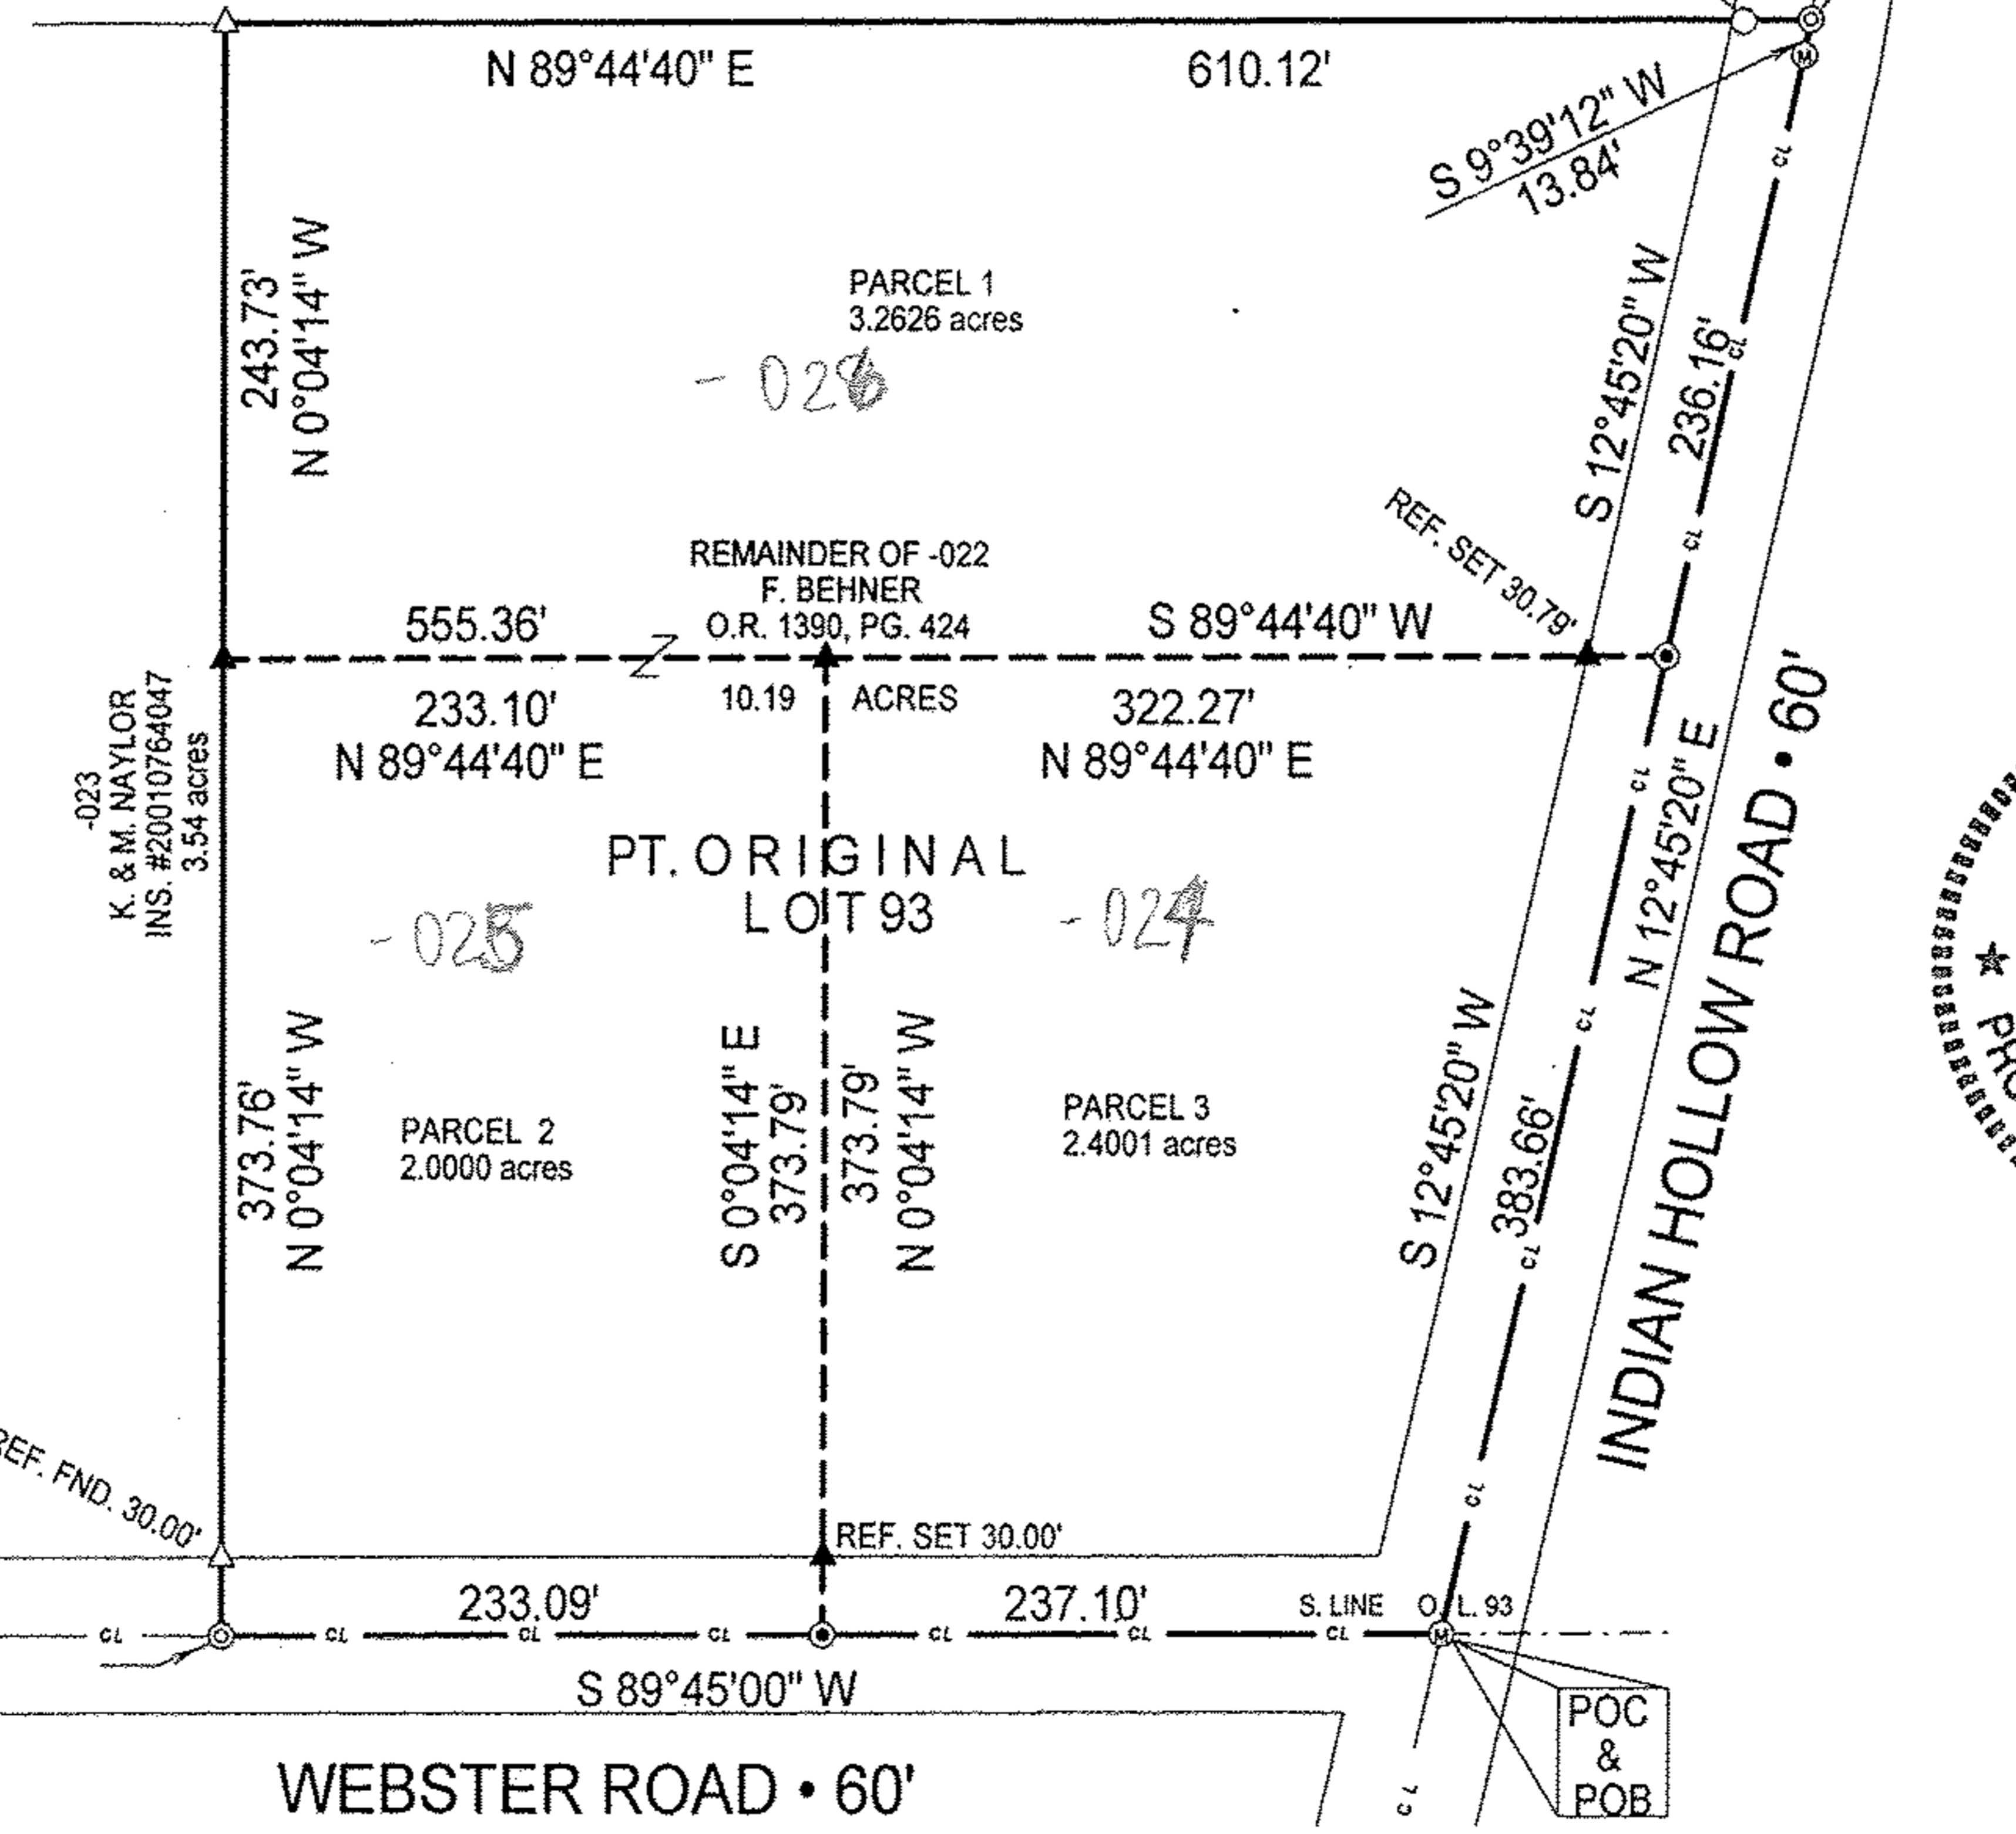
N 89°44'40" E 610.12'

S 9°39'12" W
13.84'

243.73'
N 0°04'14" W

PARCEL 1
3.2626 acres

-026

S 12°45'20" W
236.16'

REF. SET 30.79'

REMAINDER OF -022
F. BEHNER
O.R. 1390, PG. 424

555.36'

S 89°44'40" W

10.19 ACRES

233.10'
N 89°44'40" E

322.27'
N 89°44'40" E

-023
K. & M. NAYLOR
INS. #200107640​47
3.54 acres

PT. ORIGINAL
LOT 93

-025

-024

N 12°45'20" E

INDIAN HOLLOW ROAD • 60'

373.76'
N 0°04'14" W

PARCEL 2
2.0000 acres

S 0°04'14" E
373.79'

373.79'
N 0°04'14" W

PARCEL 3
2.4001 acres

S 12°45'20" W
383.66'

REF. FND. 30.00'

REF. SET 30.00'

233.09'

237.10'

S. LINE O. L. 93

S 89°45'00" W

POC
&
POB

WEBSTER ROAD • 60'

CL CL CL CL CL CL CL CL CL CL CL CL CL CL CL